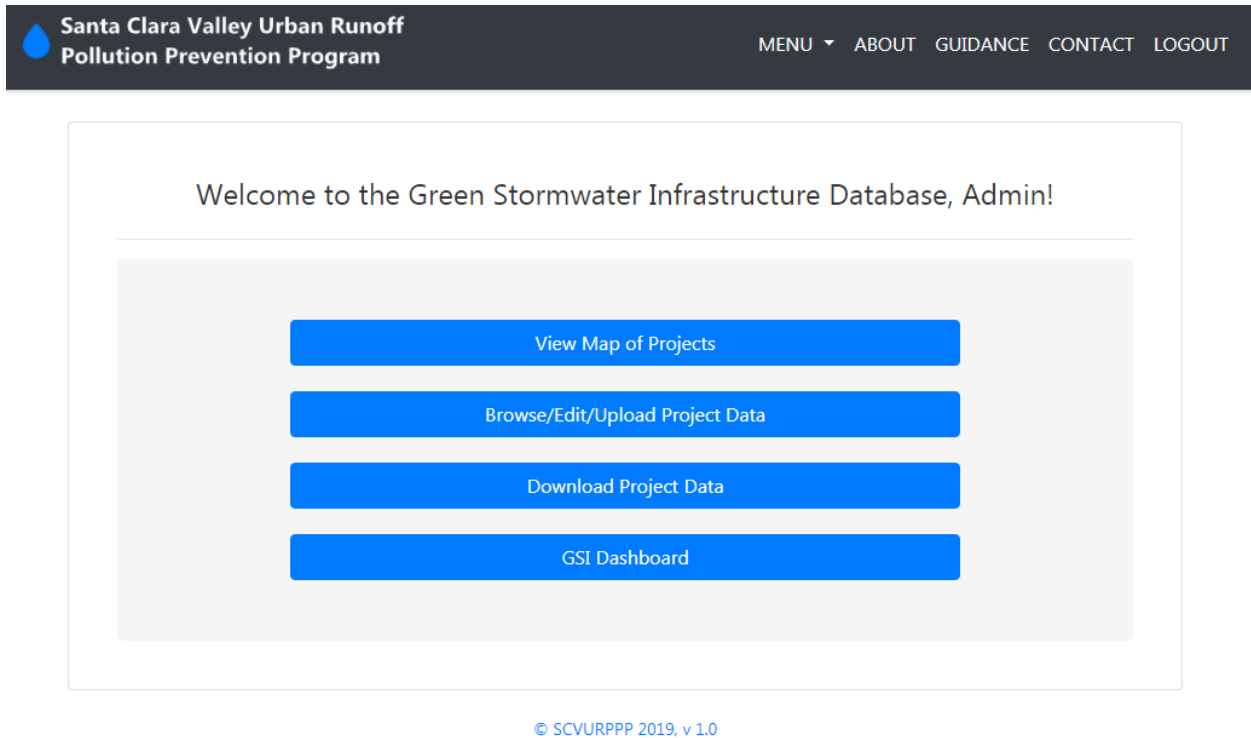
Santa Clara Valley Urban Runoff Pollution Prevention Program

MENU ABOUT GUIDANCE CONTACT LOGOUT

Welcome to the Green Stormwater Infrastructure Database, Admin!

View Map of Projects

Browse/Edit/Upload Project Data

Download Project Data

GSI Dashboard

© SCVURPPP 2019, v 1.0